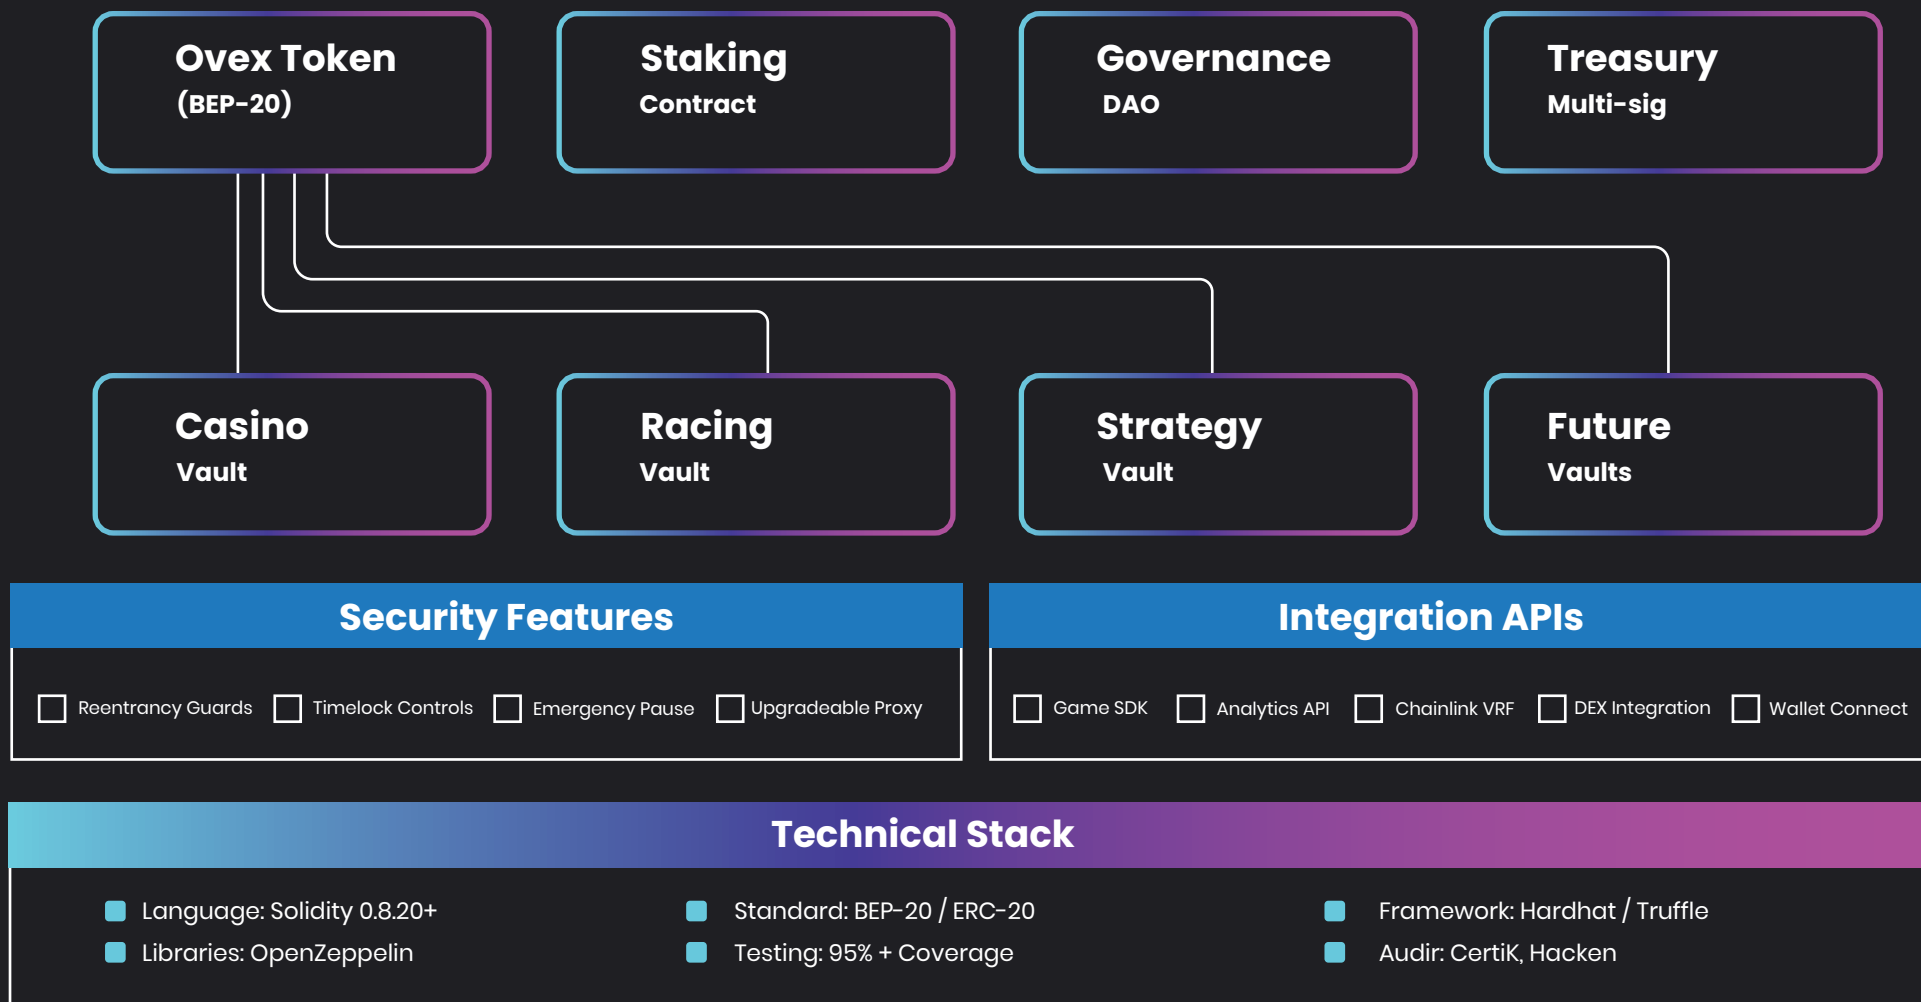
Ovex Token
(BEP-20)

Staking
Contract

Governance
DAO

Treasury
Multi-sig

Casino
Vault

Racing
Vault

Strategy
Vault

Future
Vaults

Security Features

Reentrancy Guards
Timelock Controls
Emergency Pause
Upgradeable Proxy

Integration APIs

Game SDK
Analytics API
Chainlink VRF
DEX Integration
Wallet Connect

Technical Stack

Language: Solidity 0.8.20+
Libraries: OpenZeppelin
Standard: BEP-20 / ERC-20
Testing: 95% + Coverage
Framework: Hardhat / Truffle
Audir: CertiK, Hacken